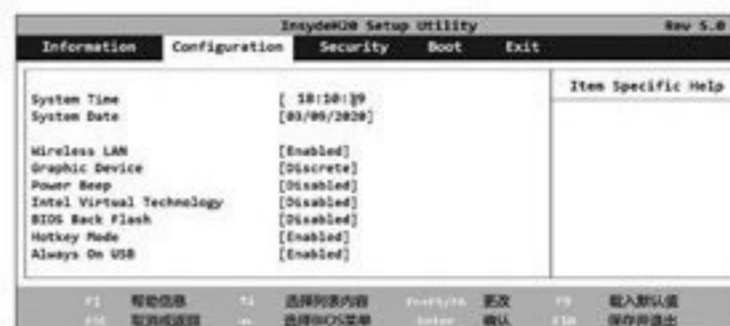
InsydeH20 Setup Utility Rev 5.0

Information Configuration Security Boot Exit

System Time [ 18:10:19]
System Date [03/09/2020]

Wireless LAN [Enabled]
Graphic Device [Discrete]
Power Beep [Disabled]
Intel Virtual Technology [Disabled]
BIOS Back Flash [Disabled]
Hotkey Mode [Enabled]
Always On USB [Enabled]

Item Specific Help

F1 帮助信息 ↑↓ 选择列表内容 F5/F6 更改 F9 载入默认值
ESC 取消或返回 ↔ 选择BIOS菜单 Enter 确认 F10 保存并退出